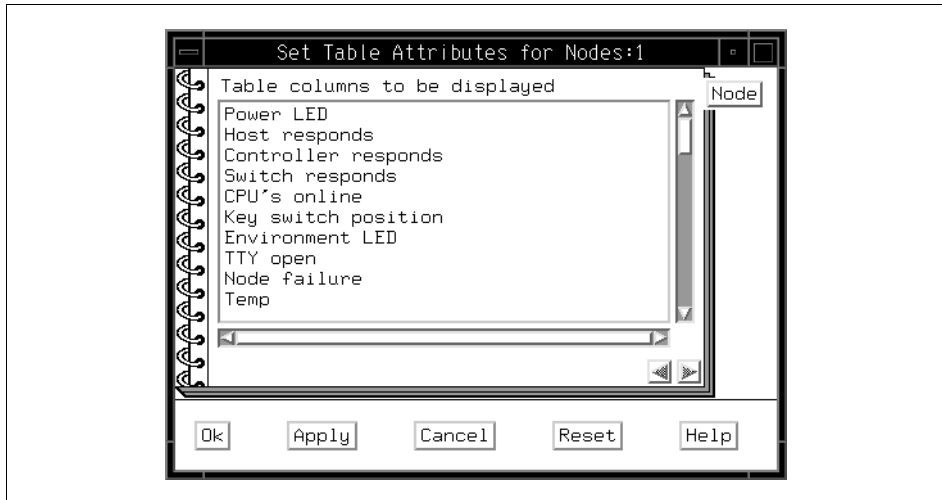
Set Table Attributes for Nodes:1

Node

Table columns to be displayed

Power LED
Host responds
Controller responds
Switch responds
CPU's online
Key switch position
Environment LED
TTY open
Node failure
Temp

Ok Apply Cancel Reset Help